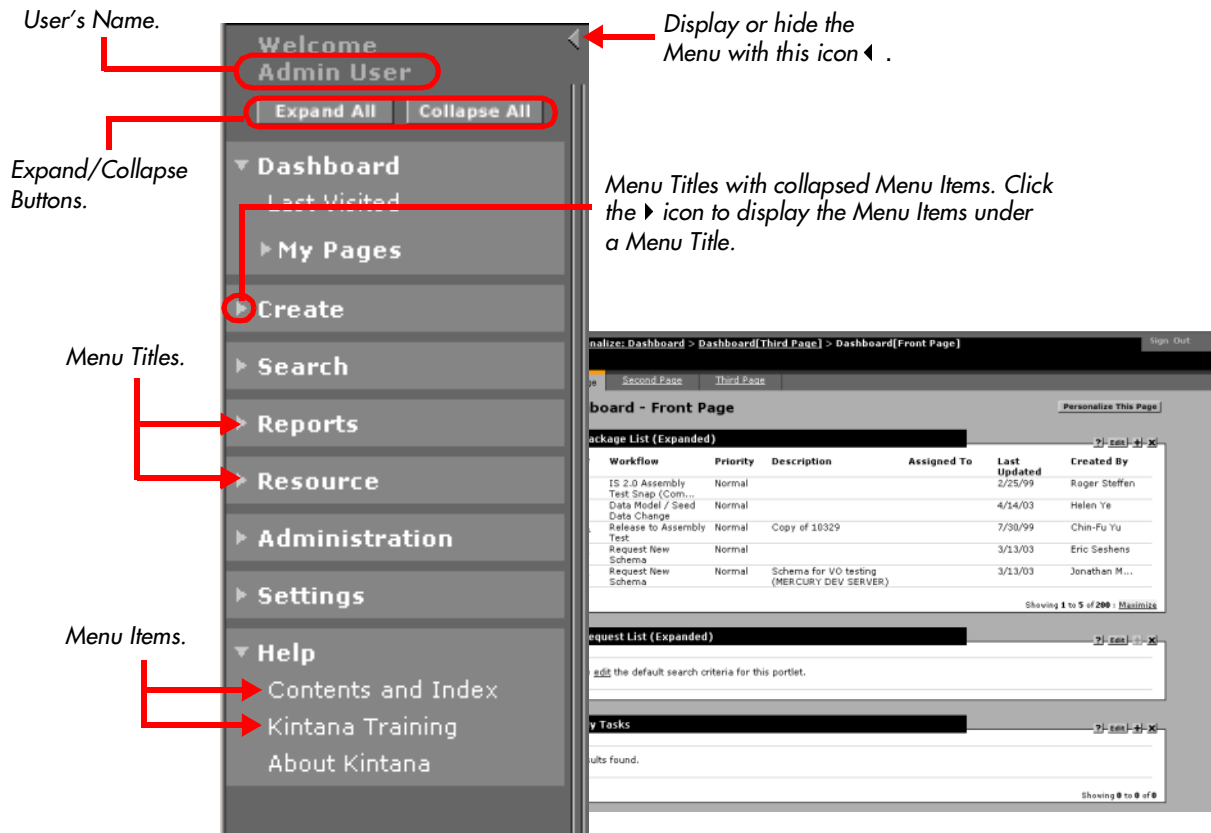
User's Name.

Welcome
Admin User

Expand All | Collapse All

Display or hide the Menu with this icon ◀ .

Expand/Collapse Buttons.

▼ Dashboard
Last Visited
▶ My Pages

Menu Titles with collapsed Menu Items. Click the ▶ icon to display the Menu Items under a Menu Title.

▶ Create

Menu Titles.

▶ Search
▶ Reports
▶ Resource
▶ Administration
▶ Settings

Menu Items.

▼ Help
Contents and Index
Kintana Training
About Kintana

nalize: Dashboard > Dashboard[Third Page] > Dashboard[Front Page]
Sign Out

e | Second Page | Third Page

board - Front Page
Personalize This Page

ackage List (Expanded)

| Workflow | Priority | Description | Assigned To | Last Updated | Created By |
|---|---|---|---|---|---|
| IS 2.0 Assembly Test Snap (Com... | Normal | | | 2/25/99 | Roger Steffen |
| Data Model / Seed Data Change | Normal | | | 4/14/03 | Helen Ye |
| Release to Assembly Test | Normal | Copy of 10329 | | 7/30/99 | Chin-Fu Yu |
| Request New Schema | Normal | | | 3/13/03 | Eric Seshens |
| Request New Schema | Normal | Schema for VO testing (MERCURY DEV SERVER) | | 3/13/03 | Jonathan M... |

Showing 1 to 5 of 200 : Maximize

equest List (Expanded)

edit the default search criteria for this portlet.

y Tasks

ults found.

Showing 0 to 0 of 0